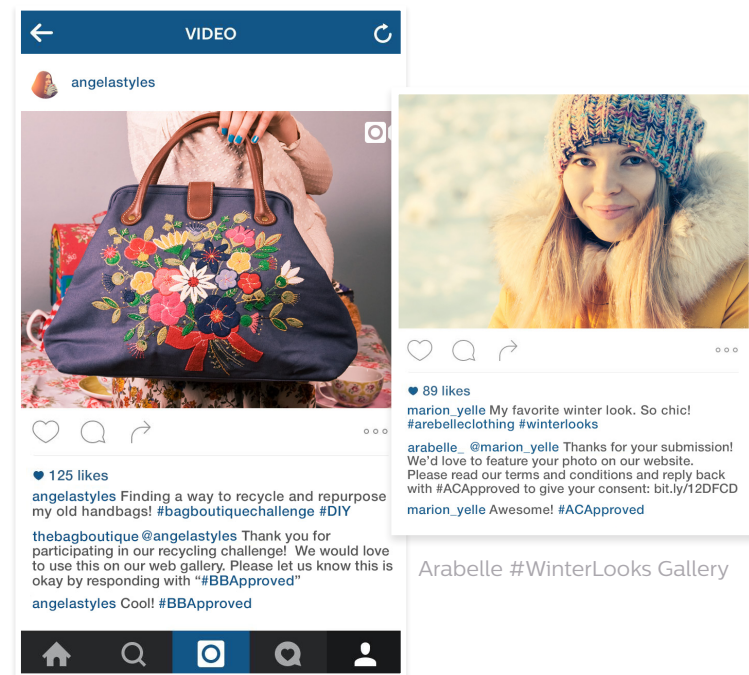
VIDEO

angelastyles

125 likes

angelastyles Finding a way to recycle and repurpose my old handbags! #bagboutiquechallenge #DIY

thebagboutique @angelastyles Thank you for participating in our recycling challenge! We would love to use this on our web gallery. Please let us know this is okay by responding with "#BBApproved"

angelastyles Cool! #BBApproved

89 likes

marion_yelle My favorite winter look. So chic! #arebelleclothing #winterlooks

arabelle_ @marion_yelle Thanks for your submission! We'd love to feature your photo on our website. Please read our terms and conditions and reply back with #ACApproved to give your consent: bit.ly/12DFCD

marion_yelle Awesome! #ACApproved

Arabelle #WinterLooks Gallery